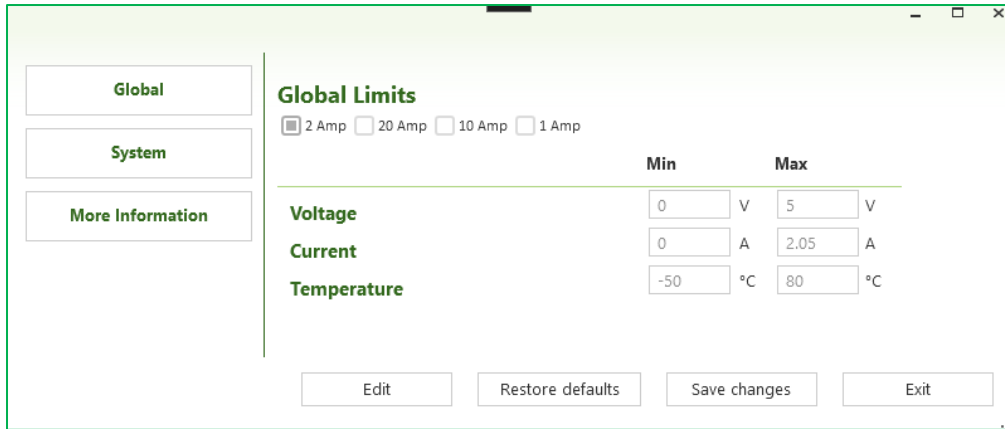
Global

System

More Information

Global Limits

2 Amp 20 Amp 10 Amp 1 Amp

| | Min | | Max | |
|---|---|---|---|---|
| Voltage | 0 | V | 5 | V |
| Current | 0 | A | 2.05 | A |
| Temperature | -50 | °C | 80 | °C |

Edit Restore defaults Save changes Exit